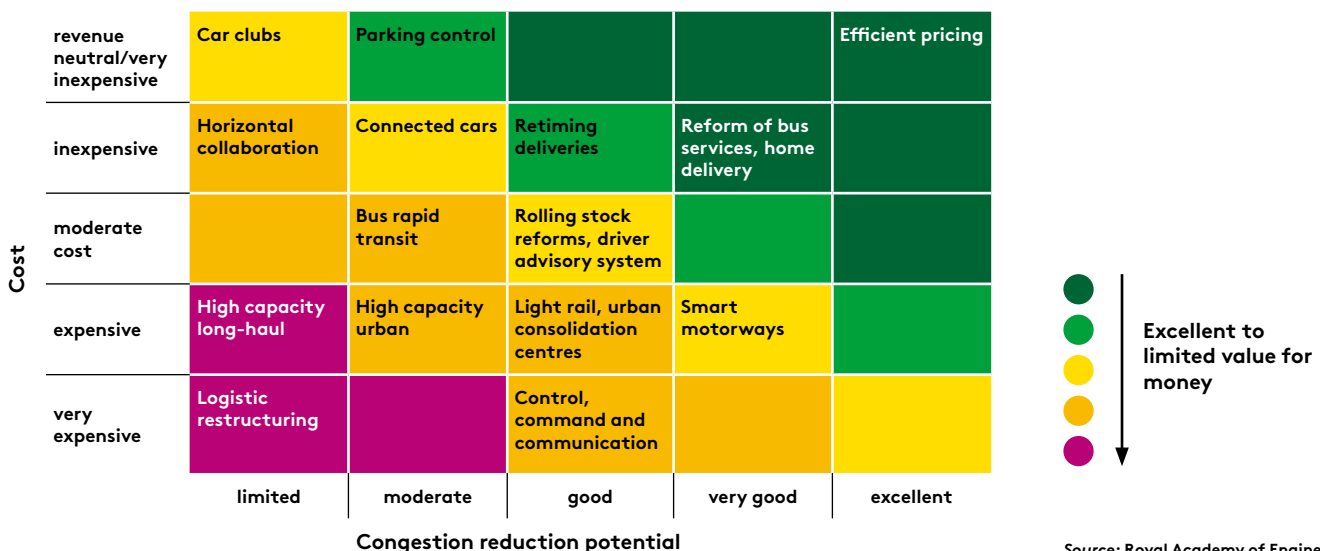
| Cost | | | | | |
|---|---|---|---|---|---|
| revenue neutral/very inexpensive | Car clubs | Parking control | | | Efficient pricing |
| inexpensive | Horizontal collaboration | Connected cars | Retiming deliveries | Reform of bus services, home delivery | |
| moderate cost | | Bus rapid transit | Rolling stock reforms, driver advisory system | | |
| expensive | High capacity long-haul | High capacity urban | Light rail, urban consolidation centres | Smart motorways | |
| very expensive | Logistic restructuring | | Control, command and communication | | |
| | limited | moderate | good | very good | excellent |

Congestion reduction potential

Excellent to limited value for money

Source: Royal Academy of Engine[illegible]